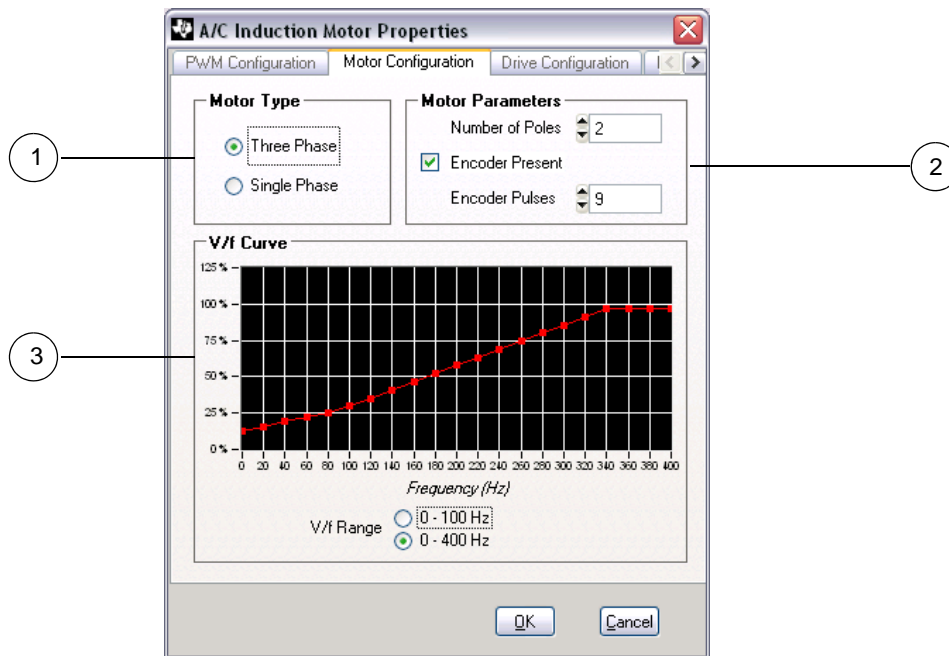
A/C Induction Motor Properties

PWM Configuration | Motor Configuration | Drive Configuration

Motor Type

Three Phase

Single Phase

Motor Parameters

Number of Poles 2

Encoder Present

Encoder Pulses 9

1

2

3

V/f Curve

125 %
100 %
75 %
50 %
25 %
0 %

0 20 40 60 80 100 120 140 160 180 200 220 240 260 280 300 320 340 360 380 400

Frequency (Hz)

V/f Range
0 - 100 Hz
0 - 400 Hz

OK

Cancel